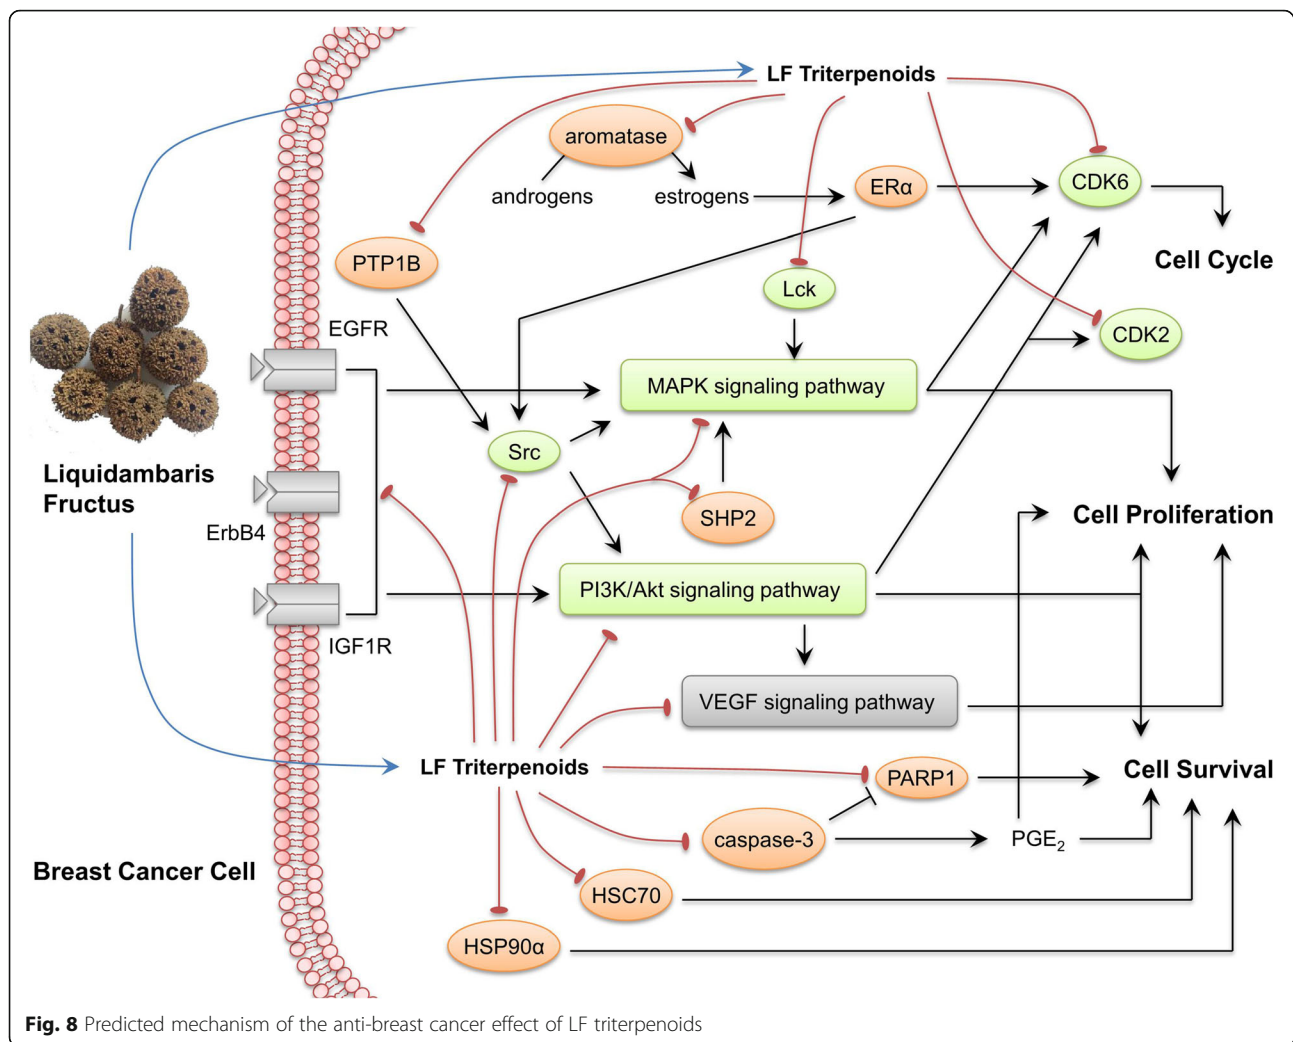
LF Triterpenoids

aromatase

androgens

estrogens

ERα

CDK6

Cell Cycle

PTP1B

Lck

EGFR

CDK2

MAPK signaling pathway

Liquidambaris Fructus

Src

SHP2

Cell Proliferation

ErbB4

PI3K/Akt signaling pathway

IGF1R

VEGF signaling pathway

LF Triterpenoids

PARP1

Cell Survival

caspase-3

PGE$_2$

Breast Cancer Cell

HSC70

HSP90α

**Fig. 8** Predicted mechanism of the anti-breast cancer effect of LF triterpenoids